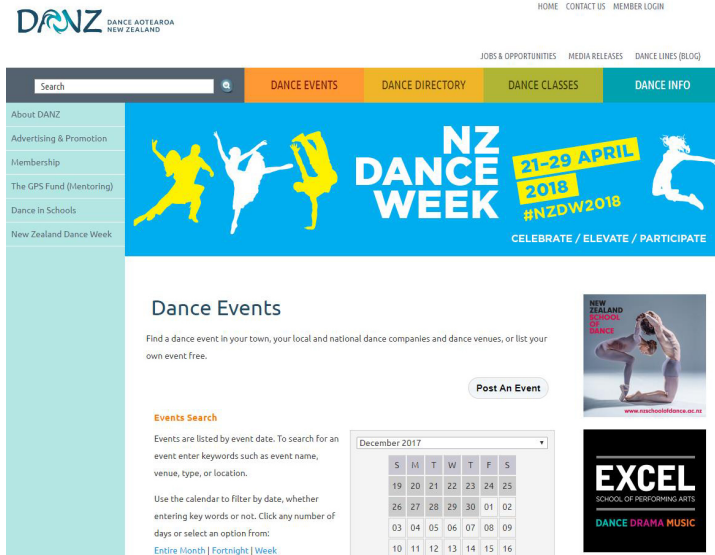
DANZ DANCE AOTEAROA NEW ZEALAND

HOME CONTACT US MEMBER LOGIN

JOBS & OPPORTUNITIES MEDIA RELEASES DANCE LINES (BLOG)

Search

DANCE EVENTS DANCE DIRECTORY DANCE CLASSES DANCE INFO

About DANZ
Advertising & Promotion
Membership
The GPS Fund (Mentoring)
Dance in Schools
New Zealand Dance Week

NZ DANCE WEEK 21-29 APRIL 2018 #NZDW2018
CELEBRATE / ELEVATE / PARTICIPATE

Dance Events

Find a dance event in your town, your local and national dance companies and dance venues, or list your own event free.

Post An Event

Events Search

Events are listed by event date. To search for an event enter keywords such as event name, venue, type, or location.

Use the calendar to filter by date, whether entering key words or not. Click any number of days or select an option from:
Entire Month | Fortnight | Week

December 2017

| S | M | T | W | T | F | S |
|---|---|---|---|---|---|---|
| 19 | 20 | 21 | 22 | 23 | 24 | 25 |
| 26 | 27 | 28 | 29 | 30 | 01 | 02 |
| 03 | 04 | 05 | 06 | 07 | 08 | 09 |
| 10 | 11 | 12 | 13 | 14 | 15 | 16 |

NEW ZEALAND SCHOOL OF DANCE
www.nzschoolofdance.ac.nz

EXCEL
SCHOOL OF PERFORMING ARTS
DANCE DRAMA MUSIC